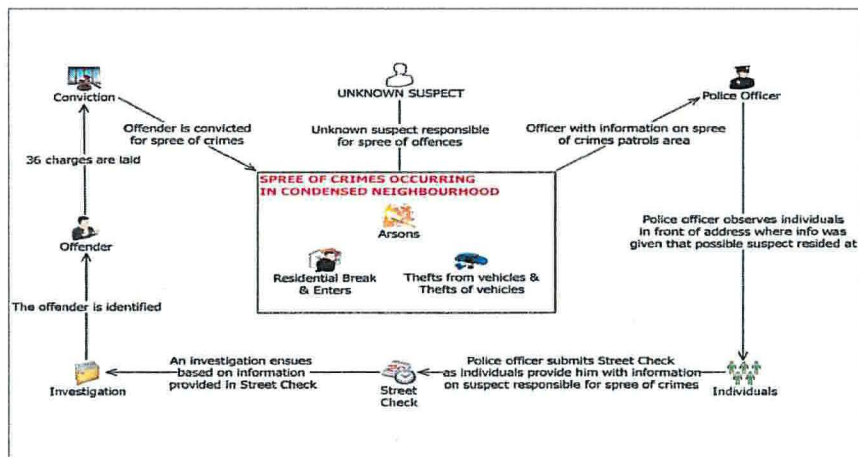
Conviction

UNKNOWN SUSPECT

Police Officer

Offender is convicted for spree of crimes

Unknown suspect responsible for spree of offences

Officer with information on spree of crimes patrols area

36 charges are laid

SPREE OF CRIMES OCCURRING IN CONDENSED NEIGHBOURHOOD

Arsons

Residential Break & Enters

Thefts from vehicles & Thefts of vehicles

Offender

Police officer observes individuals in front of address where info was given that possible suspect resided at

The offender is identified

An investigation ensues based on information provided in Street Check

Police officer submits Street Check as individuals provide him with information on suspect responsible for spree of crimes

Investigation

Street Check

Individuals